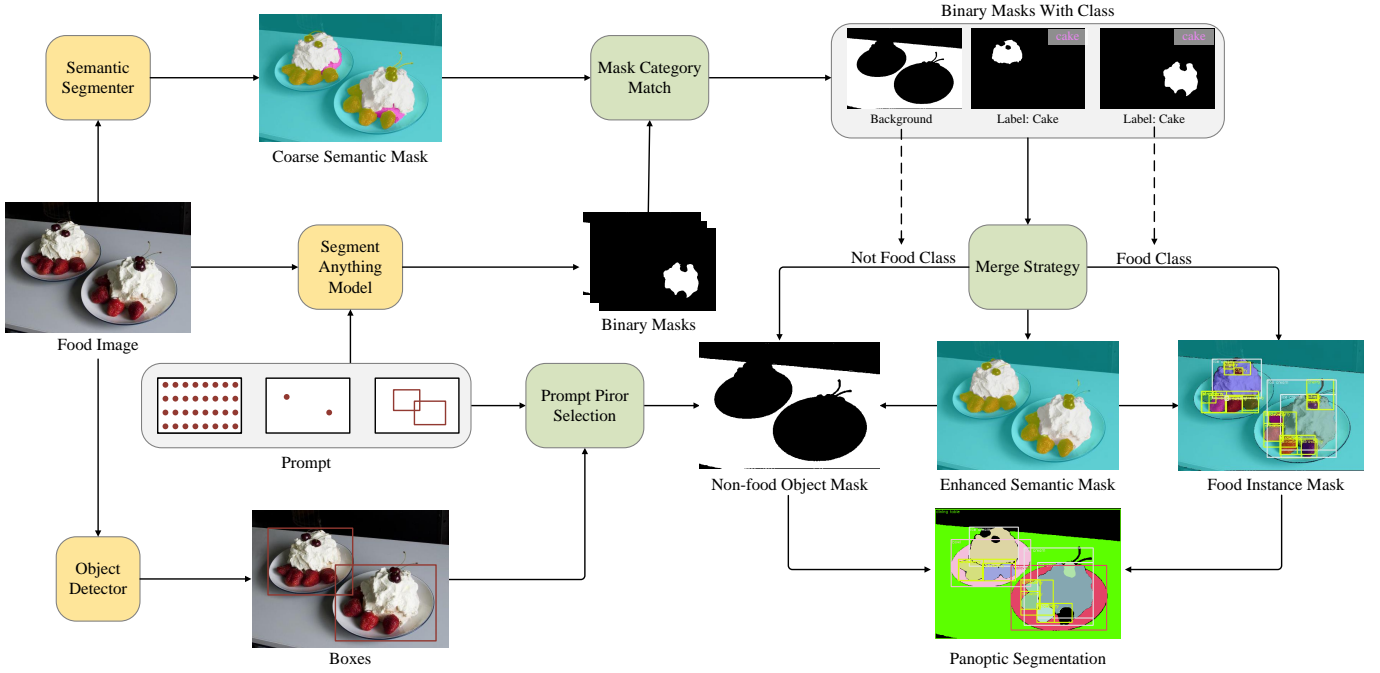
Semantic Segmenter

Coarse Semantic Mask

Mask Category Match

Binary Masks With Class

cake

cake

Background

Label: Cake

Label: Cake

Food Image

Segment Anything Model

Binary Masks

Not Food Class

Merge Strategy

Food Class

Prompt

Prompt Piror Selection

Non-food Object Mask

Enhanced Semantic Mask

Food Instance Mask

Object Detector

Boxes

Panoptic Segmentation